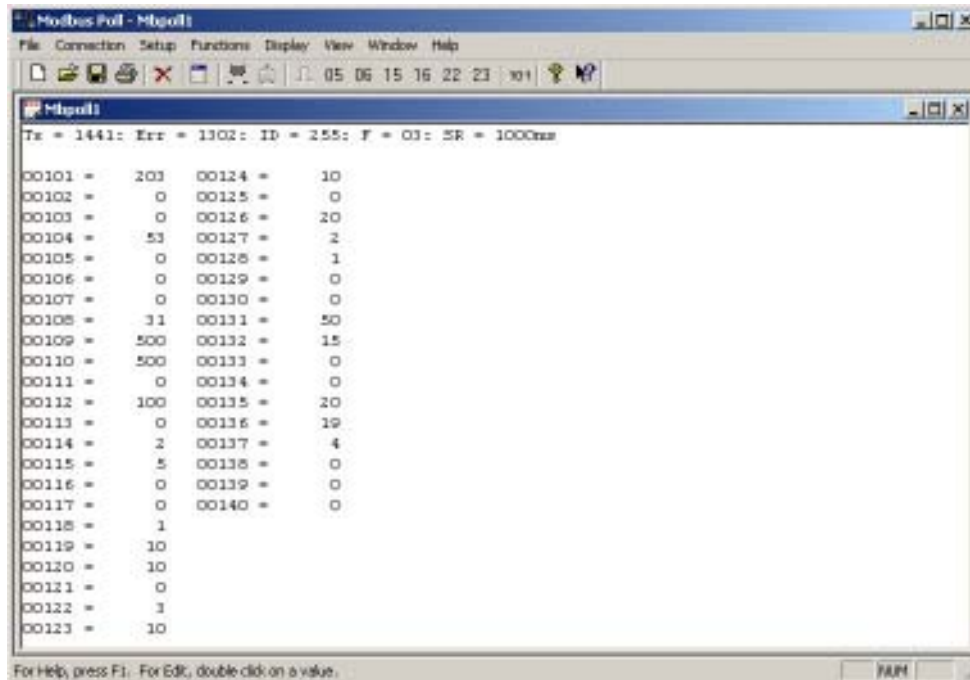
Modbus Poll - Mbpoll1

File Connection Setup Functions Display View Window Help

05 06 15 16 22 23 101

Mbpoll1

Tx = 1441: Err = 1302: ID = 255: F = 03: SR = 1000ms

00101 = 203
00102 = 0
00103 = 0
00104 = 53
00105 = 0
00106 = 0
00107 = 0
00108 = 31
00109 = 500
00110 = 500
00111 = 0
00112 = 100
00113 = 0
00114 = 2
00115 = 5
00116 = 0
00117 = 0
00118 = 1
00119 = 10
00120 = 10
00121 = 0
00122 = 3
00123 = 10

00124 = 10
00125 = 0
00126 = 20
00127 = 2
00128 = 1
00129 = 0
00130 = 0
00131 = 50
00132 = 15
00133 = 0
00134 = 0
00135 = 20
00136 = 19
00137 = 4
00138 = 0
00139 = 0
00140 = 0

For Help, press F1. For Edit, double click on a value.

NUM